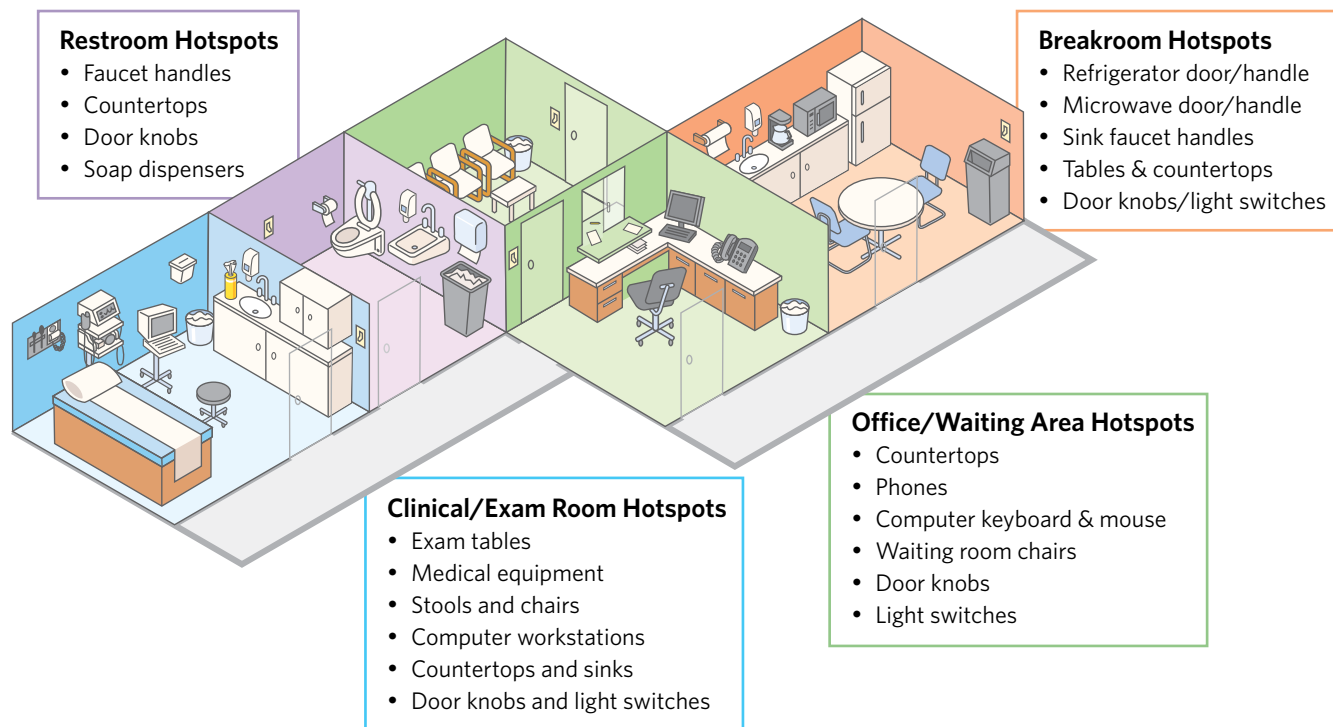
Restroom Hotspots
- Faucet handles
- Countertops
- Door knobs
- Soap dispensers

Breakroom Hotspots
- Refrigerator door/handle
- Microwave door/handle
- Sink faucet handles
- Tables & countertops
- Door knobs/light switches

Office/Waiting Area Hotspots
- Countertops
- Phones
- Computer keyboard & mouse
- Waiting room chairs
- Door knobs
- Light switches

Clinical/Exam Room Hotspots
- Exam tables
- Medical equipment
- Stools and chairs
- Computer workstations
- Countertops and sinks
- Door knobs and light switches